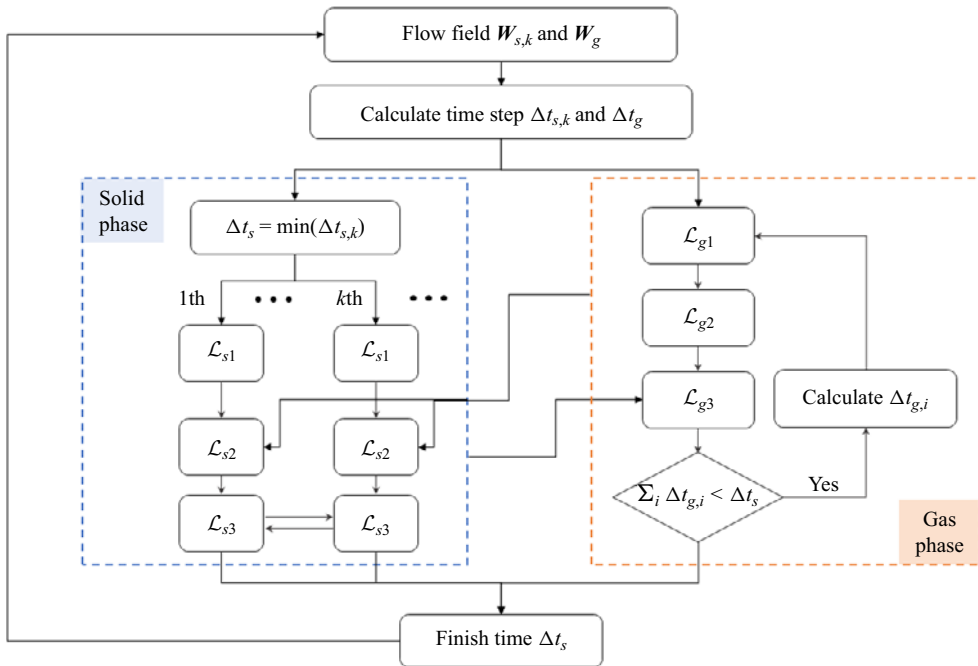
Flow field $\boldsymbol{W}_{s,k}$ and $\boldsymbol{W}_g$

Calculate time step $\Delta t_{s,k}$ and $\Delta t_g$

Solid phase

$\Delta t_s = \min(\Delta t_{s,k})$

1th • • • $k$th • • •

$\mathcal{L}_{s1}$

$\mathcal{L}_{s1}$

$\mathcal{L}_{s2}$

$\mathcal{L}_{s2}$

$\mathcal{L}_{s3}$

$\mathcal{L}_{s3}$

$\mathcal{L}_{g1}$

$\mathcal{L}_{g2}$

$\mathcal{L}_{g3}$

Calculate $\Delta t_{g,i}$

$\sum_i \Delta t_{g,i} < \Delta t_s$

Yes

Gas phase

Finish time $\Delta t_s$